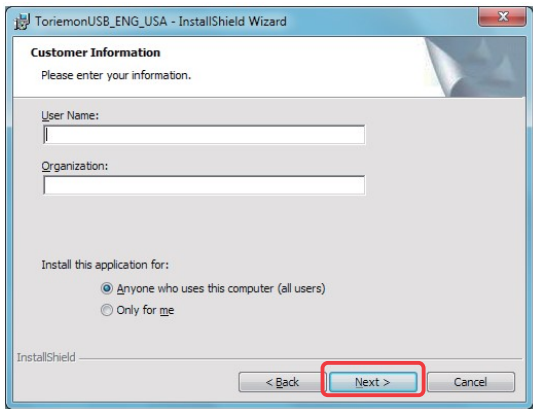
ToriemonUSB_ENG_USA - InstallShield Wizard

Customer Information
Please enter your information.

User Name:

Organization:

Install this application for:
Anyone who uses this computer (all users)
Only for me

InstallShield

< Back
Next >
Cancel